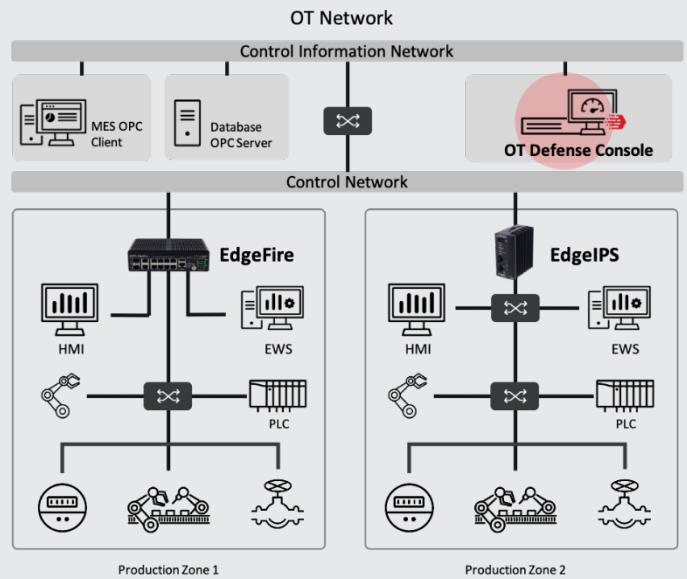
OT Network

Control Information Network

MES OPC Client

Database OPC Server

OT Defense Console

Control Network

EdgeFire

HMI

EWS

PLC

Production Zone 1

EdgeIPS

HMI

EWS

PLC

Production Zone 2